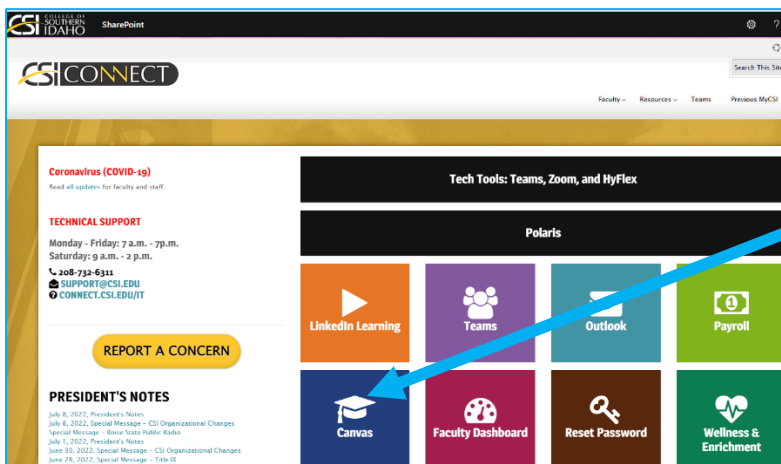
CSI COLLEGE OF SOUTHERN IDAHO SharePoint

CSI CONNECT

Search This Sit

Faculty Resources Teams Previous MyCSI

Coronavirus (COVID-19)
Read all updates for faculty and staff.

TECHNICAL SUPPORT

Monday - Friday: 7 a.m. - 7p.m.
Saturday: 9 a.m. - 2 p.m.

208-732-6311
SUPPORT@CSI.EDU
CONNECT.CSI.EDU/IT

REPORT A CONCERN

PRESIDENT'S NOTES

July 8, 2022, President's Notes
July 8, 2022, Special Message – CSI Organizational Changes
Special Message – Boise State Public Radio
July 1, 2022, President's Notes
June 30, 2022, Special Message – CSI Organizational Changes
June 28, 2022, Special Message – Title IX

Tech Tools: Teams, Zoom, and HyFlex

Polaris

LinkedIn Learning

Teams

Outlook

Payroll

Canvas

Faculty Dashboard

Reset Password

Wellness & Enrichment